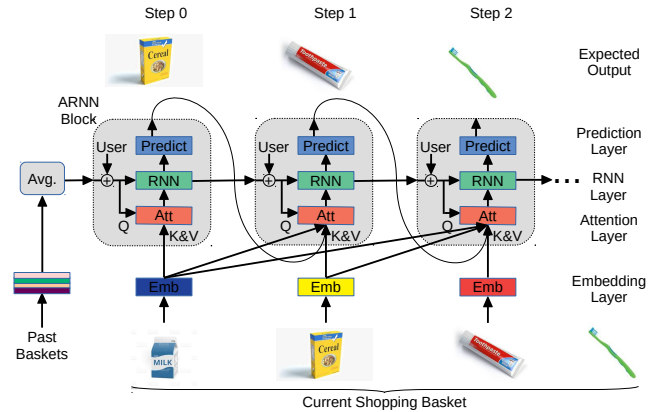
Step 0
Step 1
Step 2

Cereal
Toothpaste

Expected Output

ARNN Block

User
Predict
RNN
Att
Q
K&V

User
Predict
RNN
Att
Q
K&V

User
Predict
RNN
Att
Q
K&V

Prediction Layer

RNN Layer

Attention Layer

Avg.

Emb
Emb
Emb

Embedding Layer

Past Baskets

MILK
Cereal
Toothpaste

Current Shopping Basket